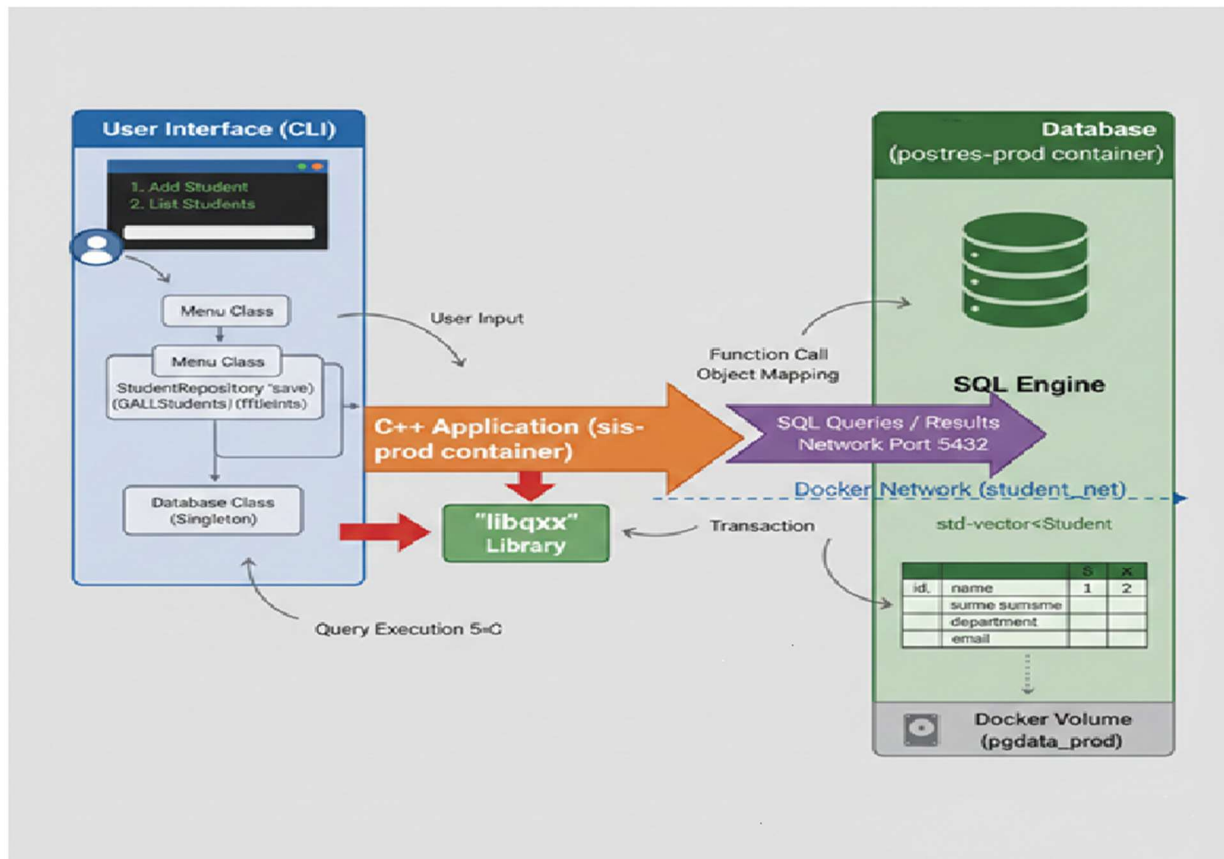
User Interface (CLI)

1. Add Student
2. List Students

Menu Class

Menu Class

StudentRepository "save)
(GALLStudents) (fftleints)

Database Class
(Singleton)

User Input

C++ Application (sis-prod container)

"libqxx"
Library

Query Execution 5=C

Function Call
Object Mapping

SQL Queries / Results
Network Port 5432

Transaction

Database
(postres-prod container)

SQL Engine

Docker Network (student_net)

std-vector<Student

|  |  | S | X |
|---|---|---|---|
| id, | name | 1 | 2 |
|  | surne sumsme |  |  |
|  | department |  |  |
|  | email |  |  |

Docker Volume
(pgdata_prod)